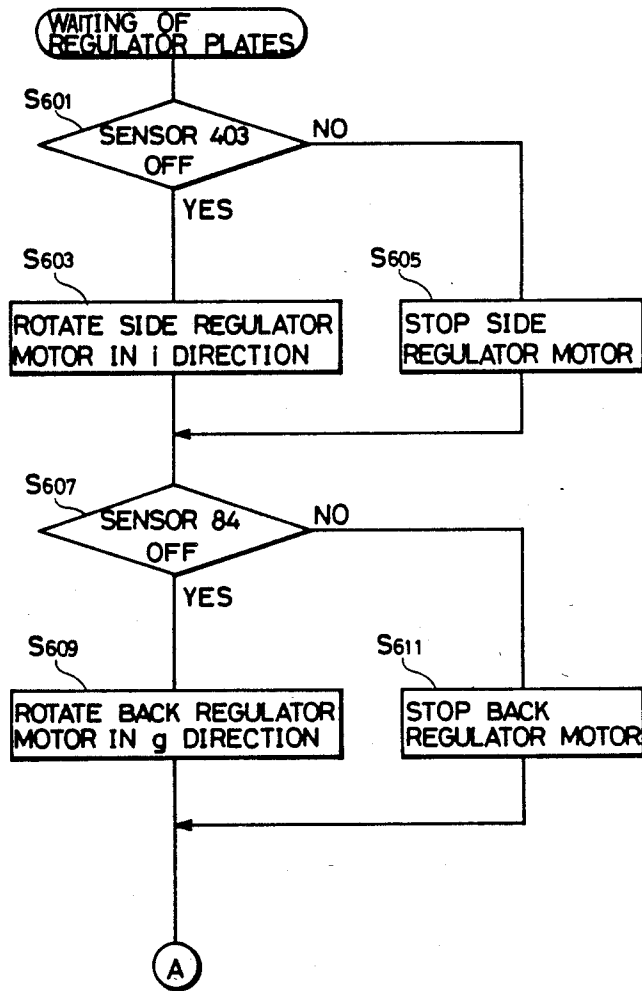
WAITING OF REGULATOR PLATES

S601

SENSOR 403 OFF

NO

YES

S603

ROTATE SIDE REGULATOR MOTOR IN i DIRECTION

S605

STOP SIDE REGULATOR MOTOR

S607

SENSOR 84 OFF

NO

YES

S609

ROTATE BACK REGULATOR MOTOR IN g DIRECTION

S611

STOP BACK REGULATOR MOTOR

A